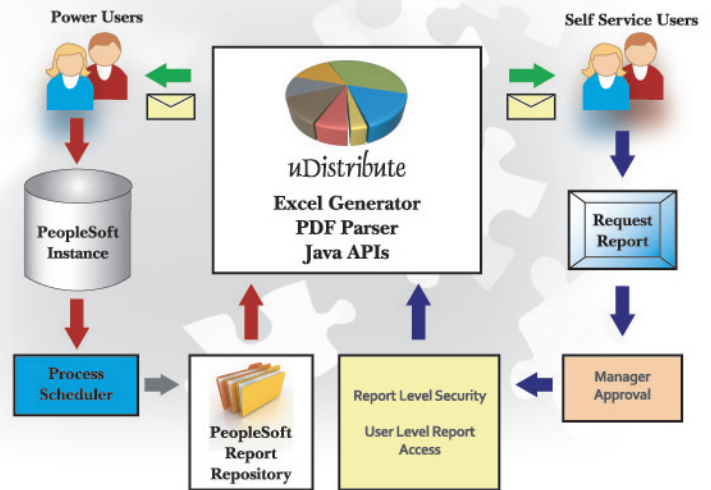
Power Users

Self Service Users

uDistribute

Excel Generator
PDF Parser
Java APIs

PeopleSoft Instance

Request Report

Process Scheduler

PeopleSoft Report Repository

Report Level Security

User Level Report Access

Manager Approval